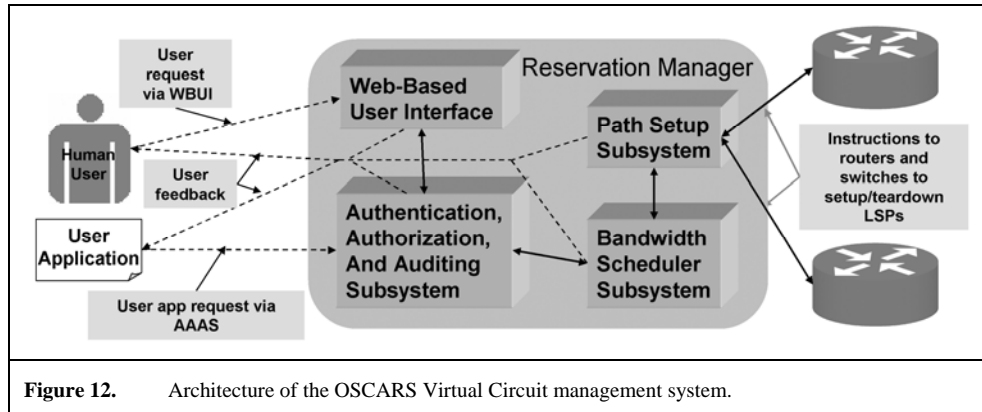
User request via WBUI

Reservation Manager

Web-Based User Interface

Path Setup Subsystem

Instructions to routers and switches to setup/teardown LSPs

Human User

User feedback

User Application

Authentication, Authorization, And Auditing Subsystem

Bandwidth Scheduler Subsystem

User app request via AAAS

**Figure 12.** Architecture of the OSCARS Virtual Circuit management system.